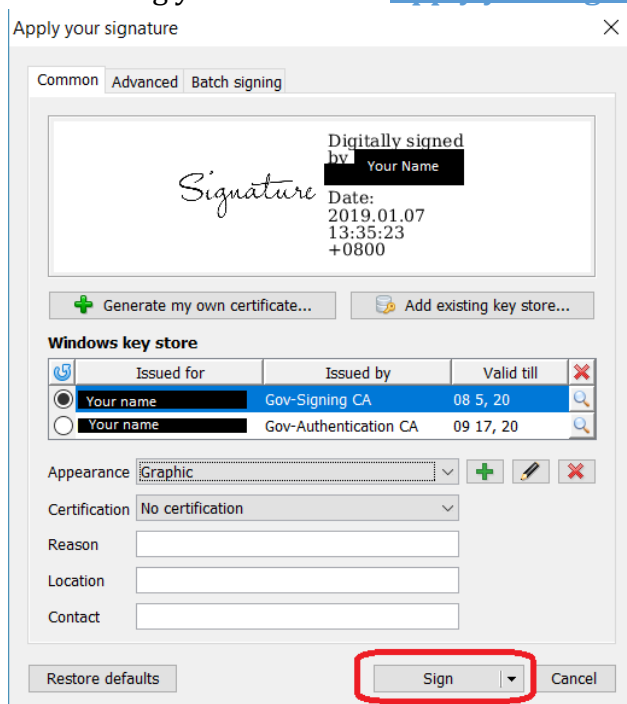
Apply your signature

Common | Advanced | Batch signing

Signature

Digitally signed by Your Name
Date: 2019.01.07 13:35:23 +0800

Generate my own certificate... | Add existing key store...

**Windows key store**

| Issued for | Issued by | Valid till |
|---|---|---|
| Your name | Gov-Signing CA | 08 5, 20 |
| Your name | Gov-Authentication CA | 09 17, 20 |

Appearance Graphic

Certification No certification

Reason

Location

Contact

Restore defaults | Sign | Cancel